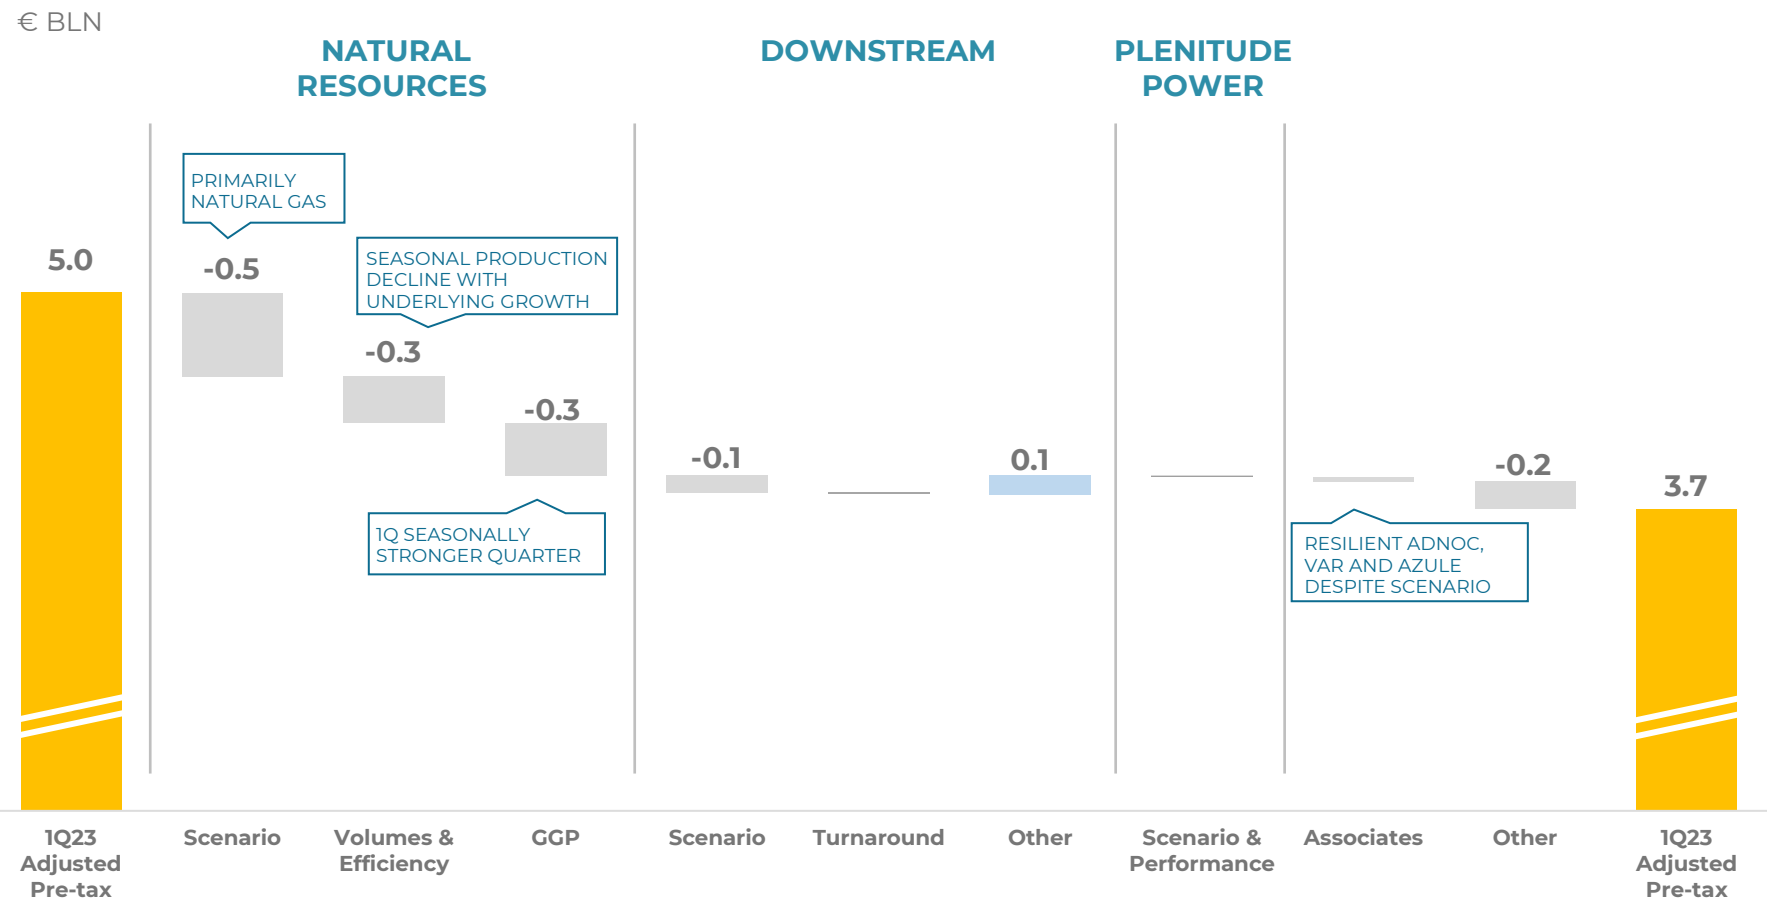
€ BLN

NATURAL RESOURCES

DOWNSTREAM

PLENITUDE POWER

PRIMARILY NATURAL GAS

SEASONAL PRODUCTION DECLINE WITH UNDERLYING GROWTH

5.0

-0.5

-0.3

-0.3

1Q SEASONALLY STRONGER QUARTER

-0.1

0.1

-0.2

3.7

RESILIENT ADNOC, VAR AND AZULE DESPITE SCENARIO

1Q23 Adjusted Pre-tax

Scenario

Volumes & Efficiency

GGP

Scenario

Turnaround

Other

Scenario & Performance

Associates

Other

1Q23 Adjusted Pre-tax